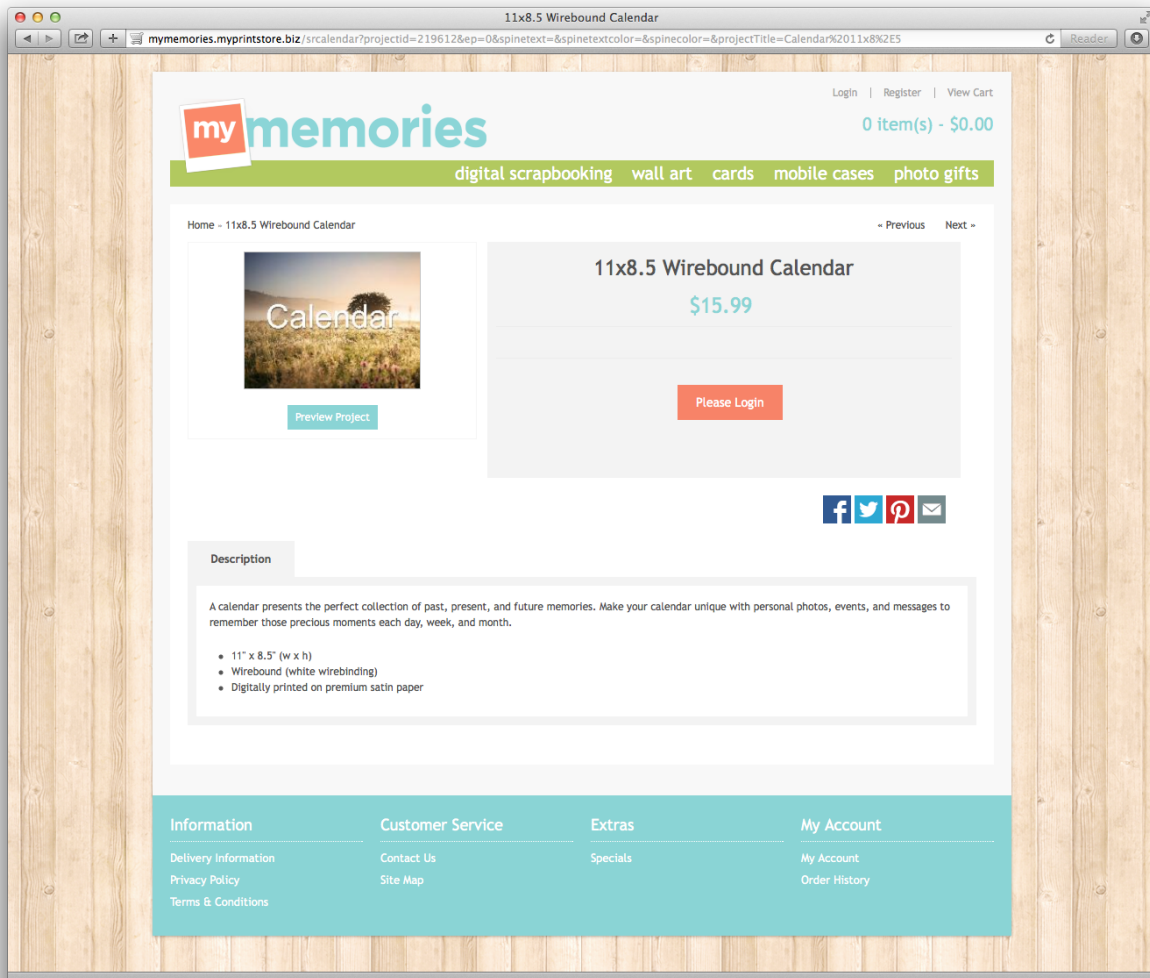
11x8.5 Wirebound Calendar

mymemories.myprintstore.biz/srcalendar?projectid=219612&ep=0&spinetext=&spinetextcolor=&spinecolor=&projectTitle=Calendar%2011x8%2E5

Reader

Login | Register | View Cart

my memories

0 item(s) - $0.00

digital scrapbooking wall art cards mobile cases photo gifts

Home » 11x8.5 Wirebound Calendar

« Previous Next »

Calendar

Preview Project

11x8.5 Wirebound Calendar

$15.99

Please Login

Description

A calendar presents the perfect collection of past, present, and future memories. Make your calendar unique with personal photos, events, and messages to remember those precious moments each day, week, and month.

- 11" x 8.5" (w x h)
- Wirebound (white wirebinding)
- Digitally printed on premium satin paper

Information
Delivery Information
Privacy Policy
Terms & Conditions

Customer Service
Contact Us
Site Map

Extras
Specials

My Account
My Account
Order History